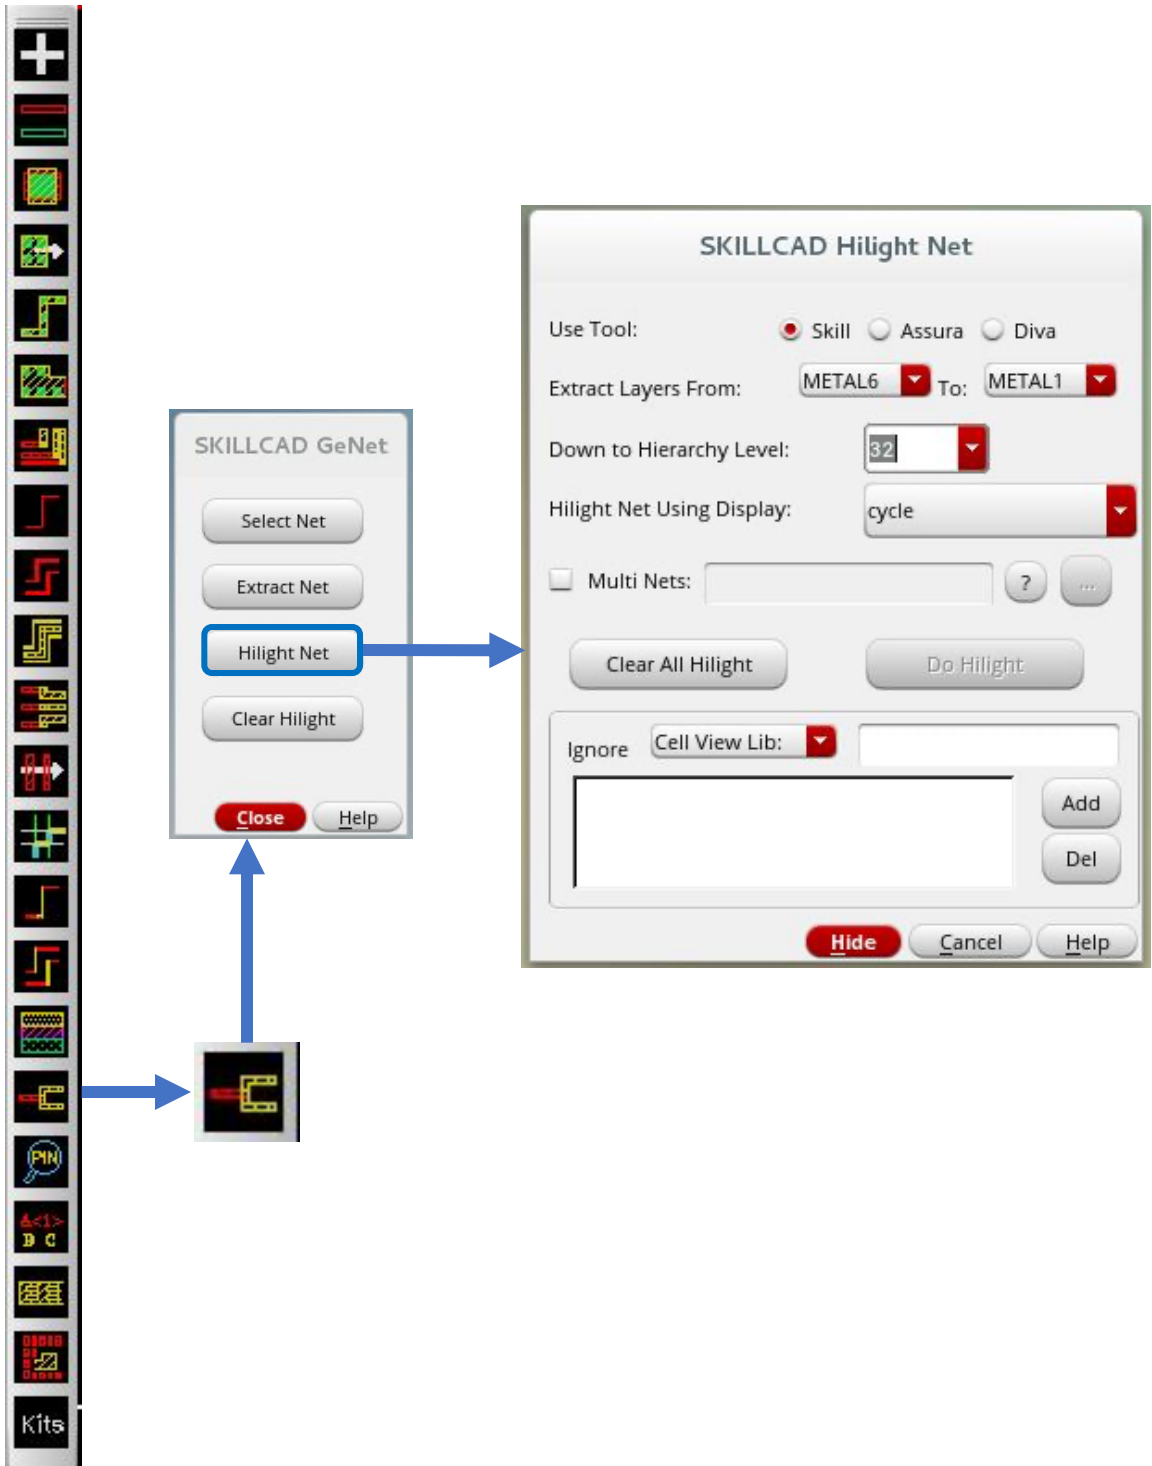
PIN

A<1>
B C

Kits

SKILLCAD GeNet

Select Net

Extract Net

Hilight Net

Clear Hilight

Close Help

SKILLCAD Hilight Net

Use Tool: Skill Assura Diva

Extract Layers From: METAL6 To: METAL1

Down to Hierarchy Level: 32

Hilight Net Using Display: cycle

Multi Nets: ? ...

Clear All Hilight Do Hilight

Ignore Cell View Lib:

Add

Del

Hide Cancel Help